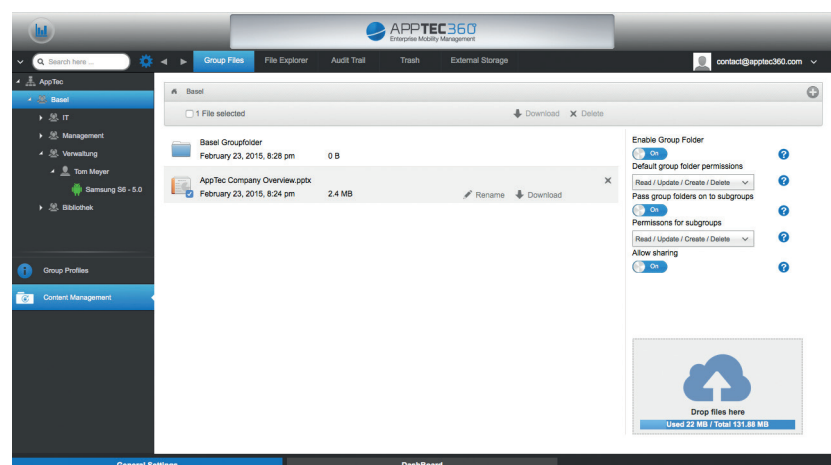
APPTEC360
Enterprise Mobility Management

Search here ...

Group Files File Explorer Audit Trail Trash External Storage

contact@apptec360.com

AppTec
Basel
IT
Management
Verwaltung
Tom Meyer
Samsung S6 - 5.0
Bibliothek

Group Profiles
Content Management

Basel

1 File selected Download Delete

Basel Groupfolder
February 23, 2015, 8:28 pm 0 B

AppTec Company Overview.pptx
February 23, 2015, 8:24 pm 2.4 MB Rename Download

Enable Group Folder
On
Default group folder permissions
Read / Update / Create / Delete
Pass group folders on to subgroups
On
Permissons for subgroups
Read / Update / Create / Delete
Allow sharing
On

Drop files here
Used 22 MB / Total 131.88 MB

General Settings DashBoard